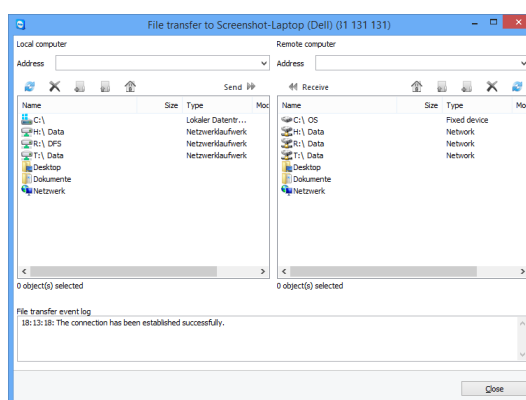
File transfer to Screenshot-Laptop (Dell) (I1 131 131)

Local computer

Address

Send

| Name | Size | Type | Mod |
|---|---|---|---|
| C:\ | | Lokaler Datentr... | |
| H:\ Data | | Netzwerklaufwerk | |
| R:\ DFS | | Netzwerklaufwerk | |
| T:\ Data | | Netzwerklaufwerk | |
| Desktop | | | |
| Dokumente | | | |
| Netzwerk | | | |

0 object(s) selected

Remote computer

Address

Receive

| Name | Size | Type | Mo |
|---|---|---|---|
| C:\ OS | | Fixed device | |
| H:\ Data | | Network | |
| R:\ Data | | Network | |
| T:\ Data | | Network | |
| Desktop | | | |
| Dokumente | | | |
| Netzwerk | | | |

0 object(s) selected

File transfer event log

18:13:18: The connection has been established successfully.

Close